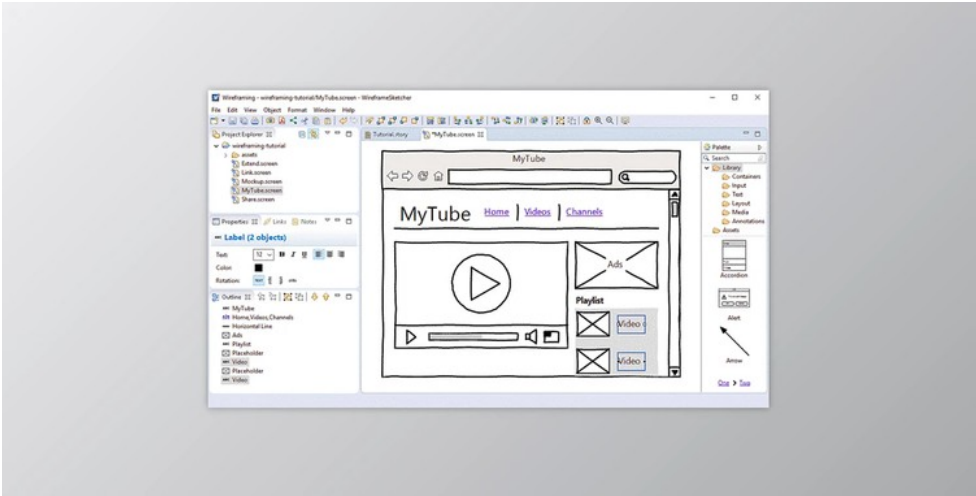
Wireframing - wireframing-tutorial/MyTube.screen - WireframeSketcher

File Edit View Object Format Window Help

Project Explorer
wireframing-tutorial
assets
Extend.screen
Link.screen
Mockup.screen
MyTube.screen
Share.screen

Properties Links Notes
Label (2 objects)
Text 12
Color
Rotation

Outline
MyTube
Home,Videos,Channels
Horizontal Line
Ads
Playlist
Placeholder
Video
Placeholder
Video

Tutorial.story
*MyTube.screen

MyTube

MyTube Home | Videos | Channels

Ads

Playlist

Video

Video

Palette
Search
Library
Containers
Input
Text
Layout
Media
Annotations
Assets

Accordion

Alert

Arrow

One > Two